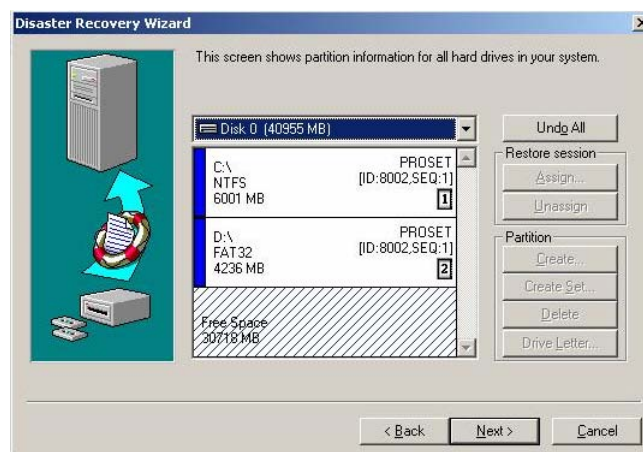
Disaster Recovery Wizard

This screen shows partition information for all hard drives in your system.

Disk 0 (40955 MB)

C:\
NTFS
6001 MB

PROSET
[ID:8002,SEQ:1]
1

D:\
FAT32
4236 MB

PROSET
[ID:8002,SEQ:1]
2

Free Space
30718 MB

Undo All

Restore session

Assign...

Unassign

Partition

Create...

Create Set...

Delete

Drive Letter...

< Back

Next >

Cancel